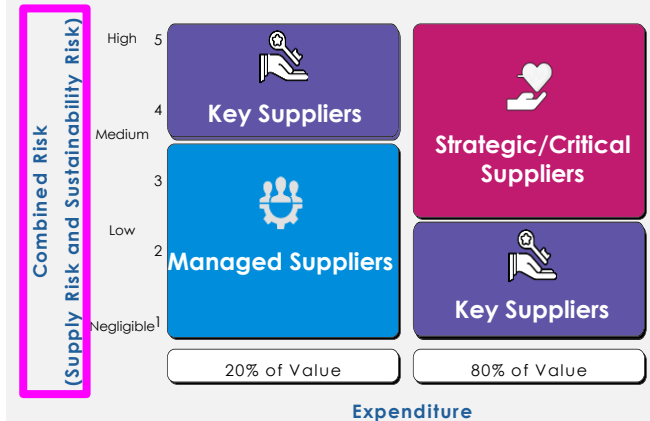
Combined Risk
(Supply Risk and Sustainability Risk)

High 5
4
Medium
3
Low
2
Negligible 1

Key Suppliers

Strategic/Critical Suppliers

Managed Suppliers

Key Suppliers

20% of Value

80% of Value

Expenditure